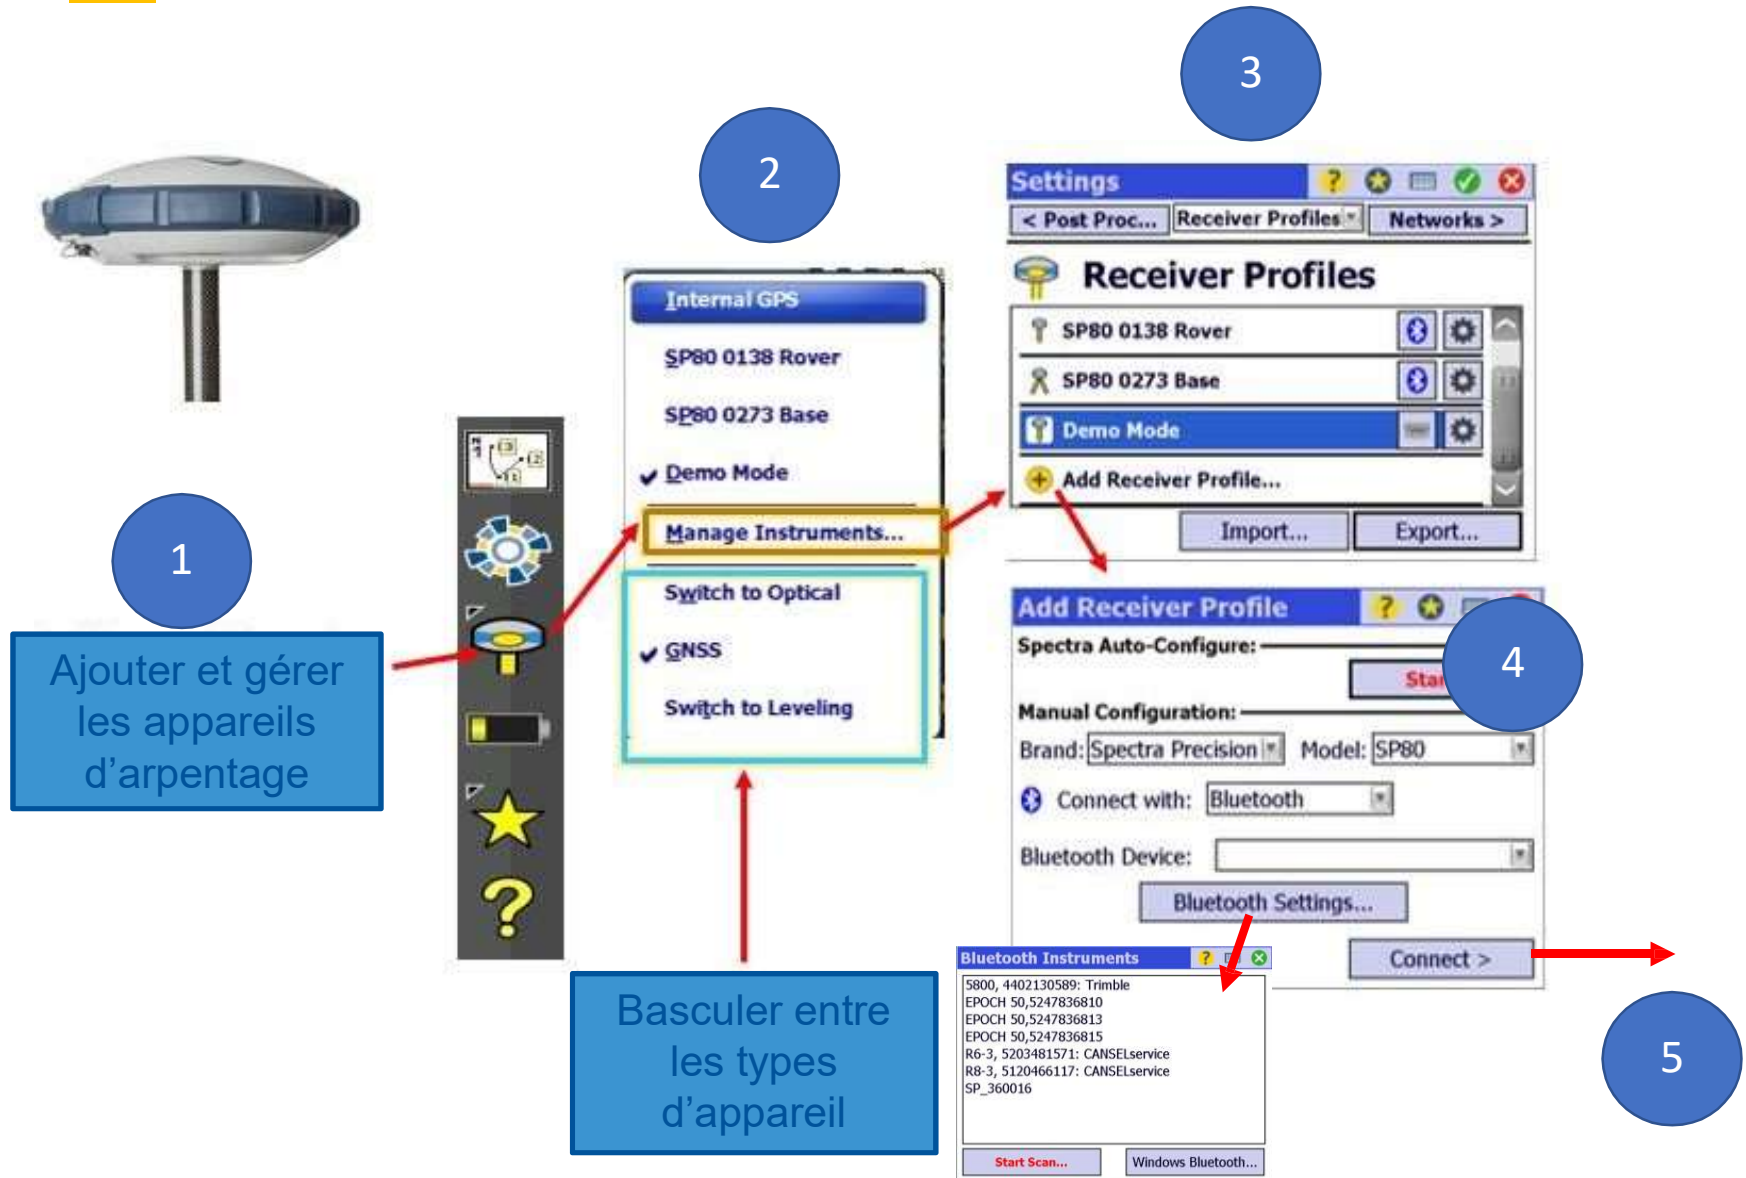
3

2

Settings

< Post Proc... Receiver Profiles Networks >

Receiver Profiles

SP80 0138 Rover

SP80 0273 Base

Demo Mode

Add Receiver Profile...

Import... Export...

Internal GPS

SP80 0138 Rover

SP80 0273 Base

Demo Mode

Manage Instruments...

Switch to Optical

GNSS

Switch to Leveling

1

Ajouter et gérer les appareils d'arpentage

Add Receiver Profile

Spectra Auto-Configure:

Sta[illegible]

4

Manual Configuration:

Brand: Spectra Precision Model: SP80

Connect with: Bluetooth

Bluetooth Device:

Bluetooth Settings...

Connect >

Bluetooth Instruments

5800, 4402130589: Trimble
EPOCH 50,5247836810
EPOCH 50,5247836813
EPOCH 50,5247836815
R6-3, 5203481571: CANSELservice
R8-3, 5120466117: CANSELservice
SP_360016

Start Scan... Windows Bluetooth...

Basculer entre les types d'appareil

5